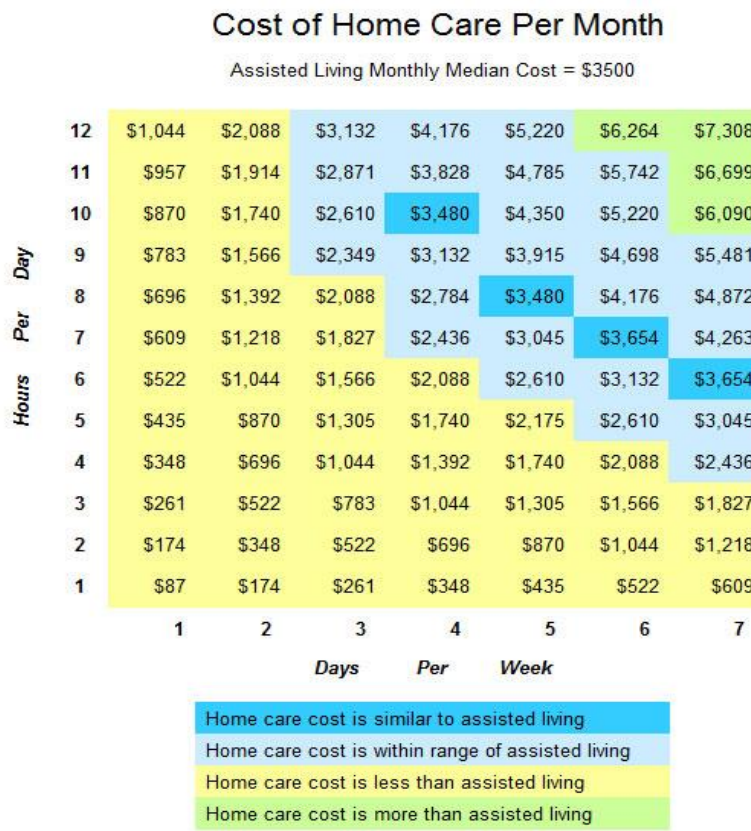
Cost of Home Care Per Month

Assisted Living Monthly Median Cost = $3500

| Hours Per Day | 1 | 2 | 3 | 4 | 5 | 6 | 7 |
|---|---|---|---|---|---|---|---|
| 12 | $1,044 | $2,088 | $3,132 | $4,176 | $5,220 | $6,264 | $7,308 |
| 11 | $957 | $1,914 | $2,871 | $3,828 | $4,785 | $5,742 | $6,699 |
| 10 | $870 | $1,740 | $2,610 | $3,480 | $4,350 | $5,220 | $6,090 |
| 9 | $783 | $1,566 | $2,349 | $3,132 | $3,915 | $4,698 | $5,481 |
| 8 | $696 | $1,392 | $2,088 | $2,784 | $3,480 | $4,176 | $4,872 |
| 7 | $609 | $1,218 | $1,827 | $2,436 | $3,045 | $3,654 | $4,263 |
| 6 | $522 | $1,044 | $1,566 | $2,088 | $2,610 | $3,132 | $3,654 |
| 5 | $435 | $870 | $1,305 | $1,740 | $2,175 | $2,610 | $3,045 |
| 4 | $348 | $696 | $1,044 | $1,392 | $1,740 | $2,088 | $2,436 |
| 3 | $261 | $522 | $783 | $1,044 | $1,305 | $1,566 | $1,827 |
| 2 | $174 | $348 | $522 | $696 | $870 | $1,044 | $1,218 |
| 1 | $87 | $174 | $261 | $348 | $435 | $522 | $609 |

Days Per Week

Home care cost is similar to assisted living
Home care cost is within range of assisted living
Home care cost is less than assisted living
Home care cost is more than assisted living